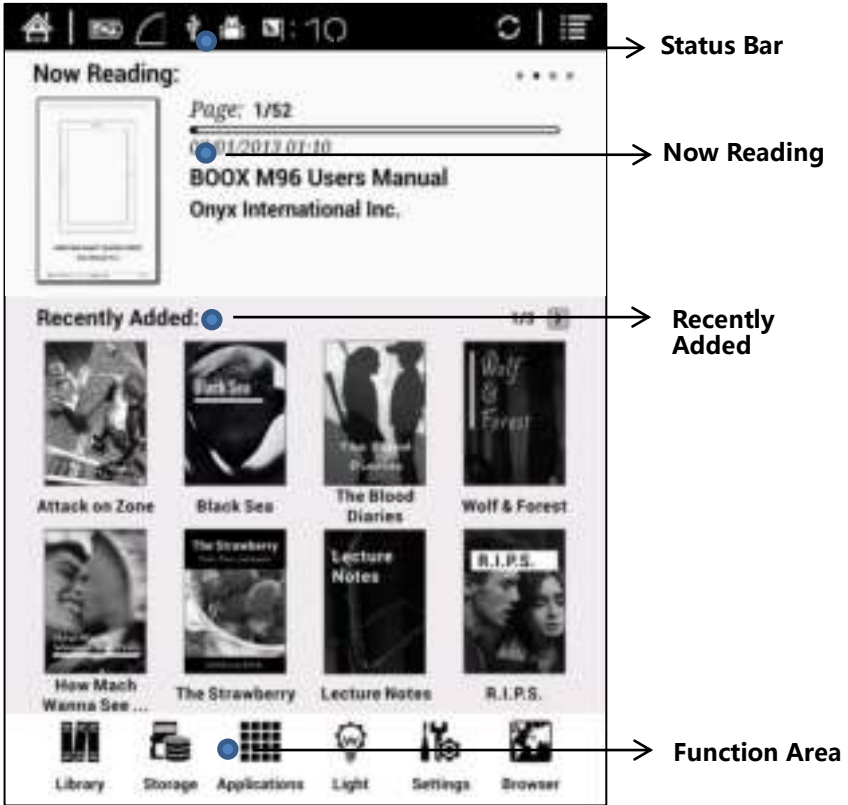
1:10

Status Bar

Now Reading:

Page: 1/52

0?/01/2013 01:10

BOOX M96 Users Manual

Onyx International Inc.

Now Reading

Recently Added:

1/3

Recently Added

Black Sea

Wolf & Forest

The Blood Diaries

Attack on Zone

Black Sea

The Blood Diaries

Wolf & Forest

The Strawberry

Lecture Notes

R.I.P.S.

How Mach Wanna See ...

The Strawberry

Lecture Notes

R.I.P.S.

Library

Storage

Applications

Light

Settings

Browser

Function Area